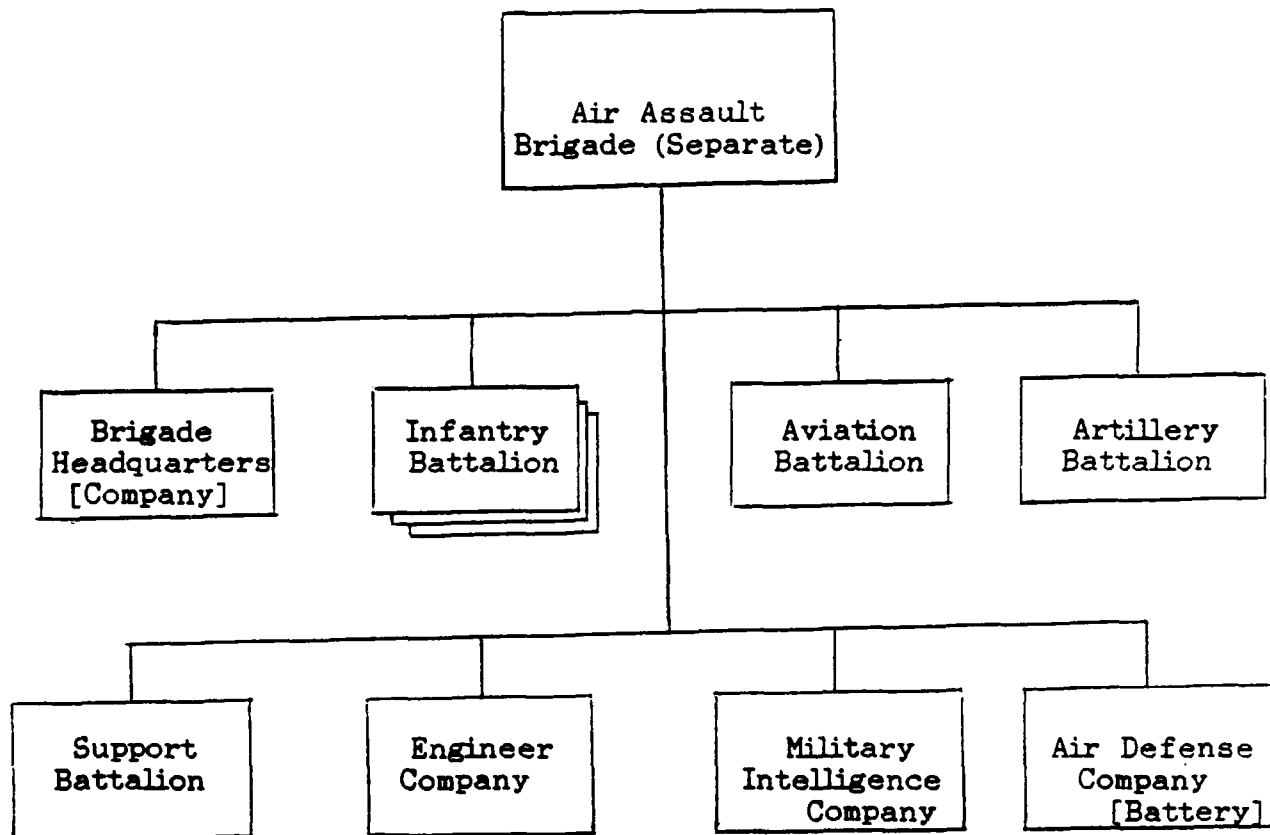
Air Assault Brigade (Separate)

Brigade Headquarters [Company]

Infantry Battalion

Aviation Battalion

Artillery Battalion

Support Battalion

Engineer Company

Military Intelligence Company

Air Defense Company [Battery]